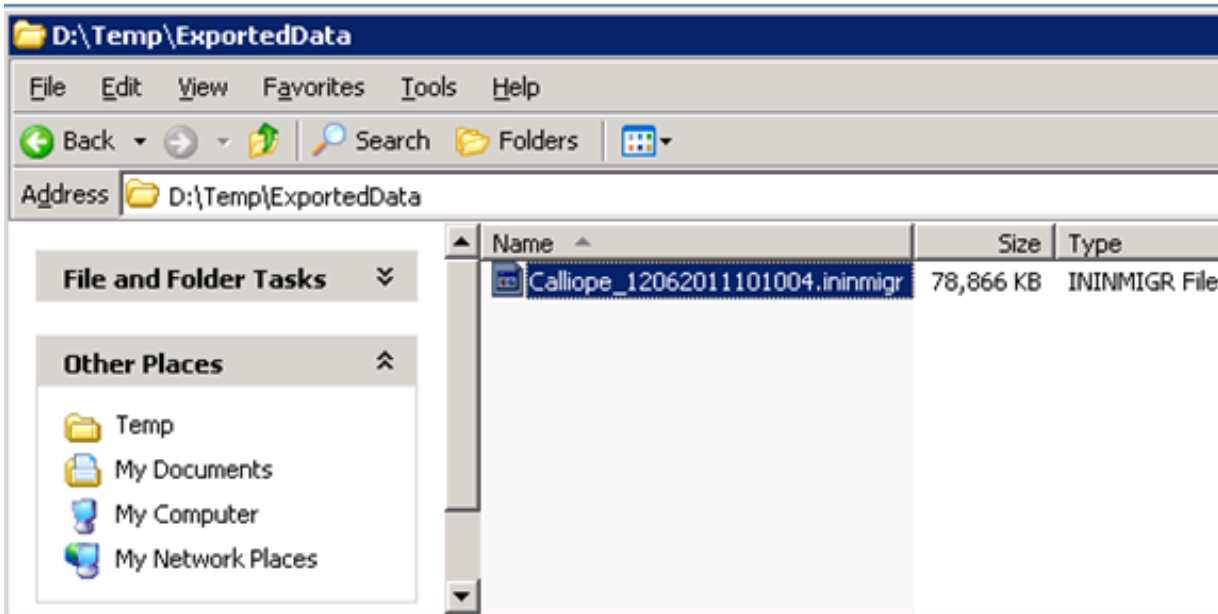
D:\Temp\ExportedData

File Edit View Favorites Tools Help

Back Search Folders

Address D:\Temp\ExportedData

File and Folder Tasks

Other Places

Temp
My Documents
My Computer
My Network Places

| Name | Size | Type |
|---|---|---|
| Calliope_12062011101004.ininmigr | 78,866 KB | ININMIGR File |